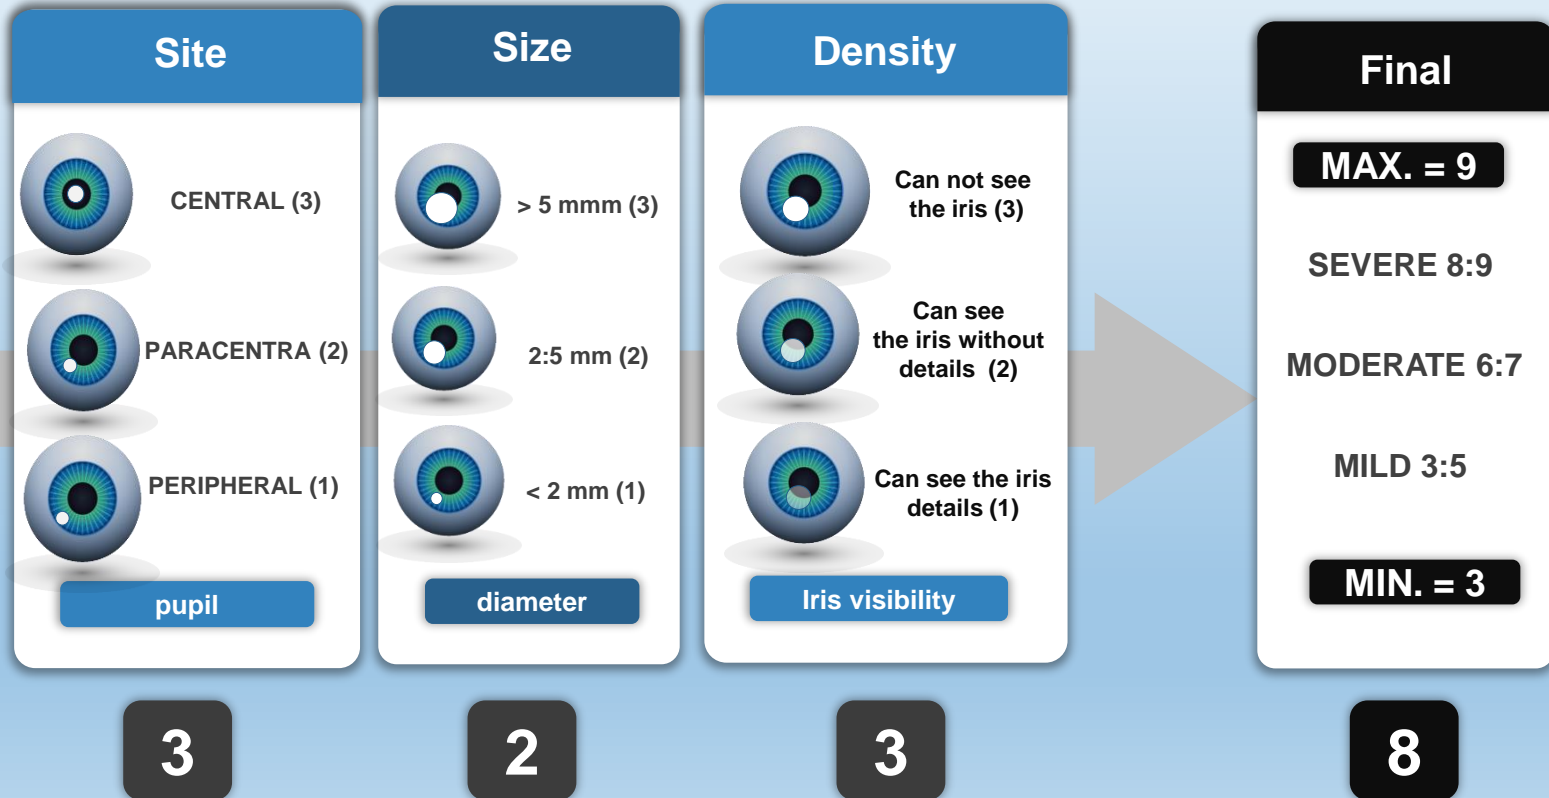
Site

CENTRAL (3)

PARACENTRA (2)

PERIPHERAL (1)

pupil

Size

> 5 mmm (3)

2:5 mm (2)

< 2 mm (1)

diameter

Density

Can not see the iris (3)

Can see the iris without details (2)

Can see the iris details (1)

Iris visibility

Final

MAX. = 9

SEVERE 8:9

MODERATE 6:7

MILD 3:5

MIN. = 3

3

2

3

8